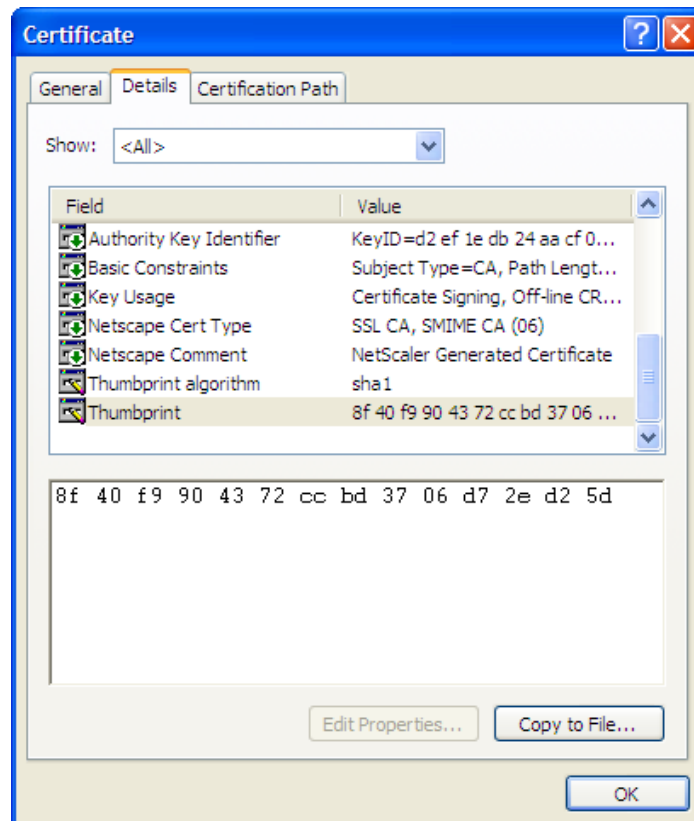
Certificate

General | Details | Certification Path

Show: <All>

| Field | Value |
|---|---|
| Authority Key Identifier | KeyID=d2 ef 1e db 24 aa cf 0... |
| Basic Constraints | Subject Type=CA, Path Lengt... |
| Key Usage | Certificate Signing, Off-line CR... |
| Netscape Cert Type | SSL CA, SMIME CA (06) |
| Netscape Comment | NetScaler Generated Certificate |
| Thumbprint algorithm | sha1 |
| Thumbprint | 8f 40 f9 90 43 72 cc bd 37 06 ... |

8f 40 f9 90 43 72 cc bd 37 06 d7 2e d2 5d

Edit Properties... Copy to File...

OK